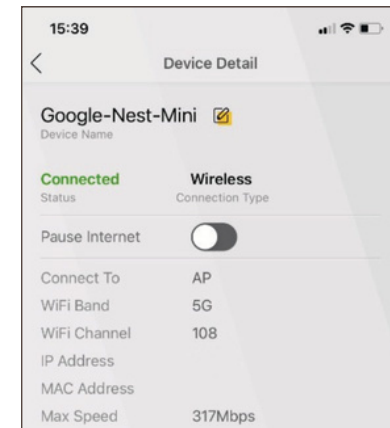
15:39

<

Device Detail

Google-Nest-Mini

Device Name

Connected

Status

Wireless

Connection Type

Pause Internet

Connect To AP

WiFi Band 5G

WiFi Channel 108

IP Address

MAC Address

Max Speed 317Mbps